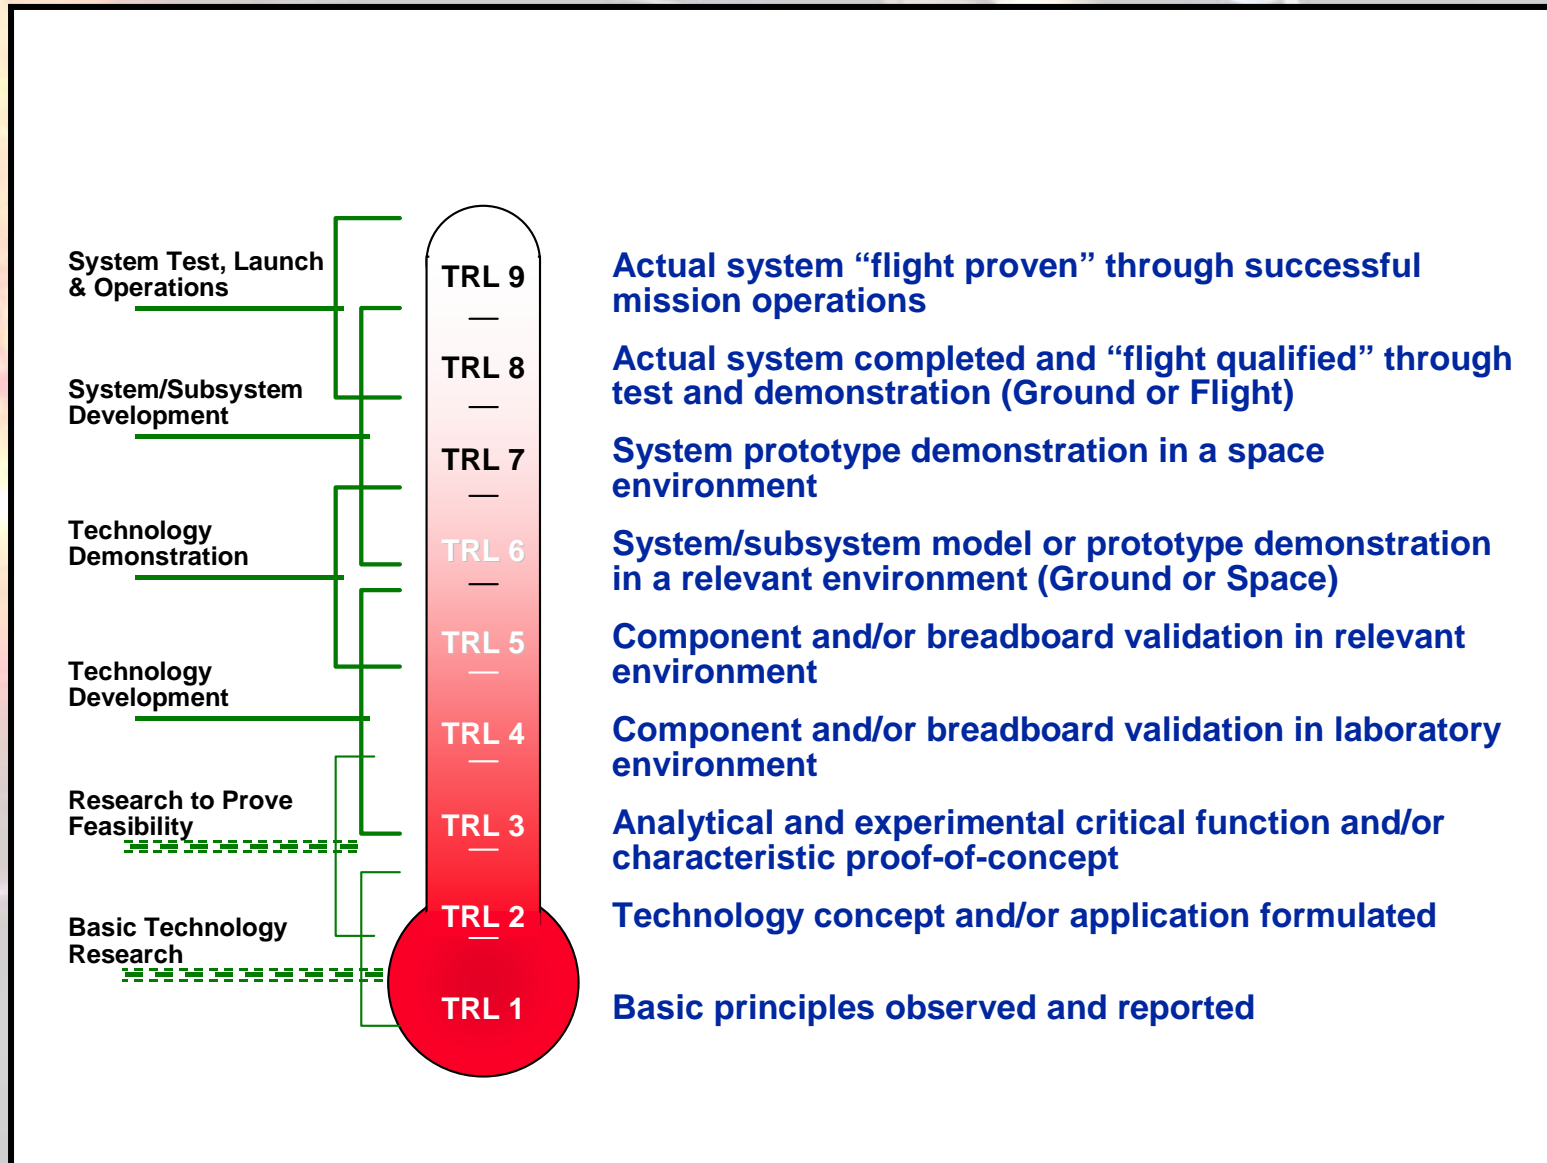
System Test, Launch & Operations

System/Subsystem Development

Technology Demonstration

Technology Development

Research to Prove Feasibility

Basic Technology Research

TRL 9

TRL 8

TRL 7

TRL 6

TRL 5

TRL 4

TRL 3

TRL 2

TRL 1

Actual system “flight proven” through successful mission operations

Actual system completed and “flight qualified” through test and demonstration (Ground or Flight)

System prototype demonstration in a space environment

System/subsystem model or prototype demonstration in a relevant environment (Ground or Space)

Component and/or breadboard validation in relevant environment

Component and/or breadboard validation in laboratory environment

Analytical and experimental critical function and/or characteristic proof-of-concept

Technology concept and/or application formulated

Basic principles observed and reported